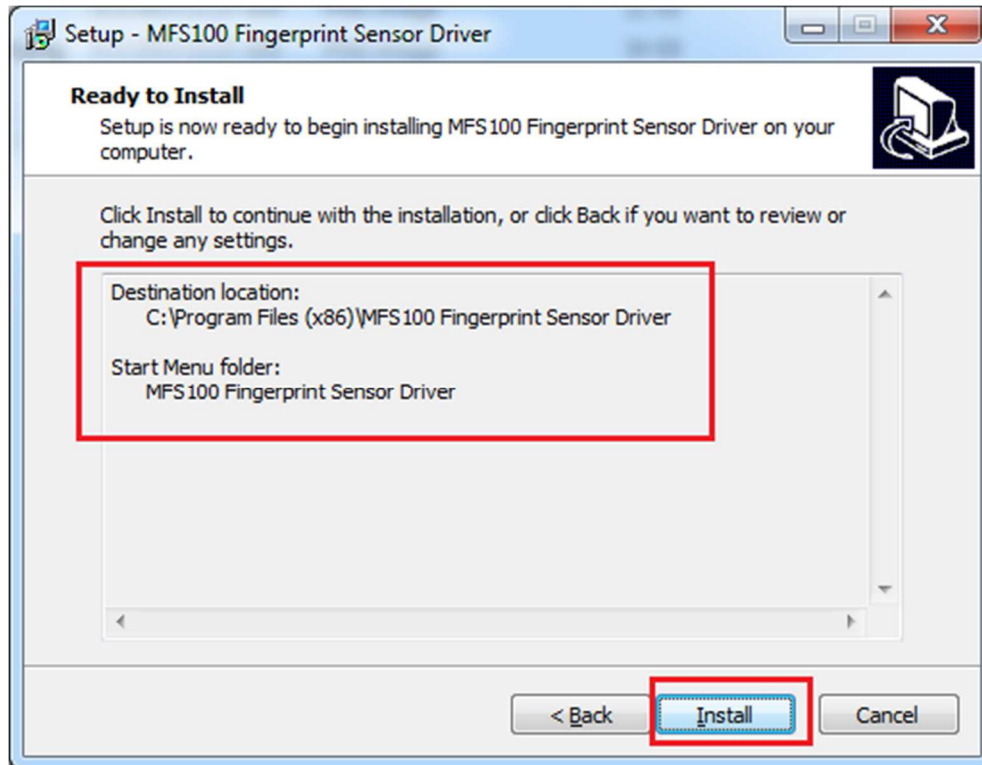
Setup - MFS100 Fingerprint Sensor Driver

Ready to Install
Setup is now ready to begin installing MFS100 Fingerprint Sensor Driver on your computer.

Click Install to continue with the installation, or click Back if you want to review or change any settings.

Destination location:
C:\Program Files (x86)\MFS100 Fingerprint Sensor Driver

Start Menu folder:
MFS100 Fingerprint Sensor Driver

< Back
Install
Cancel